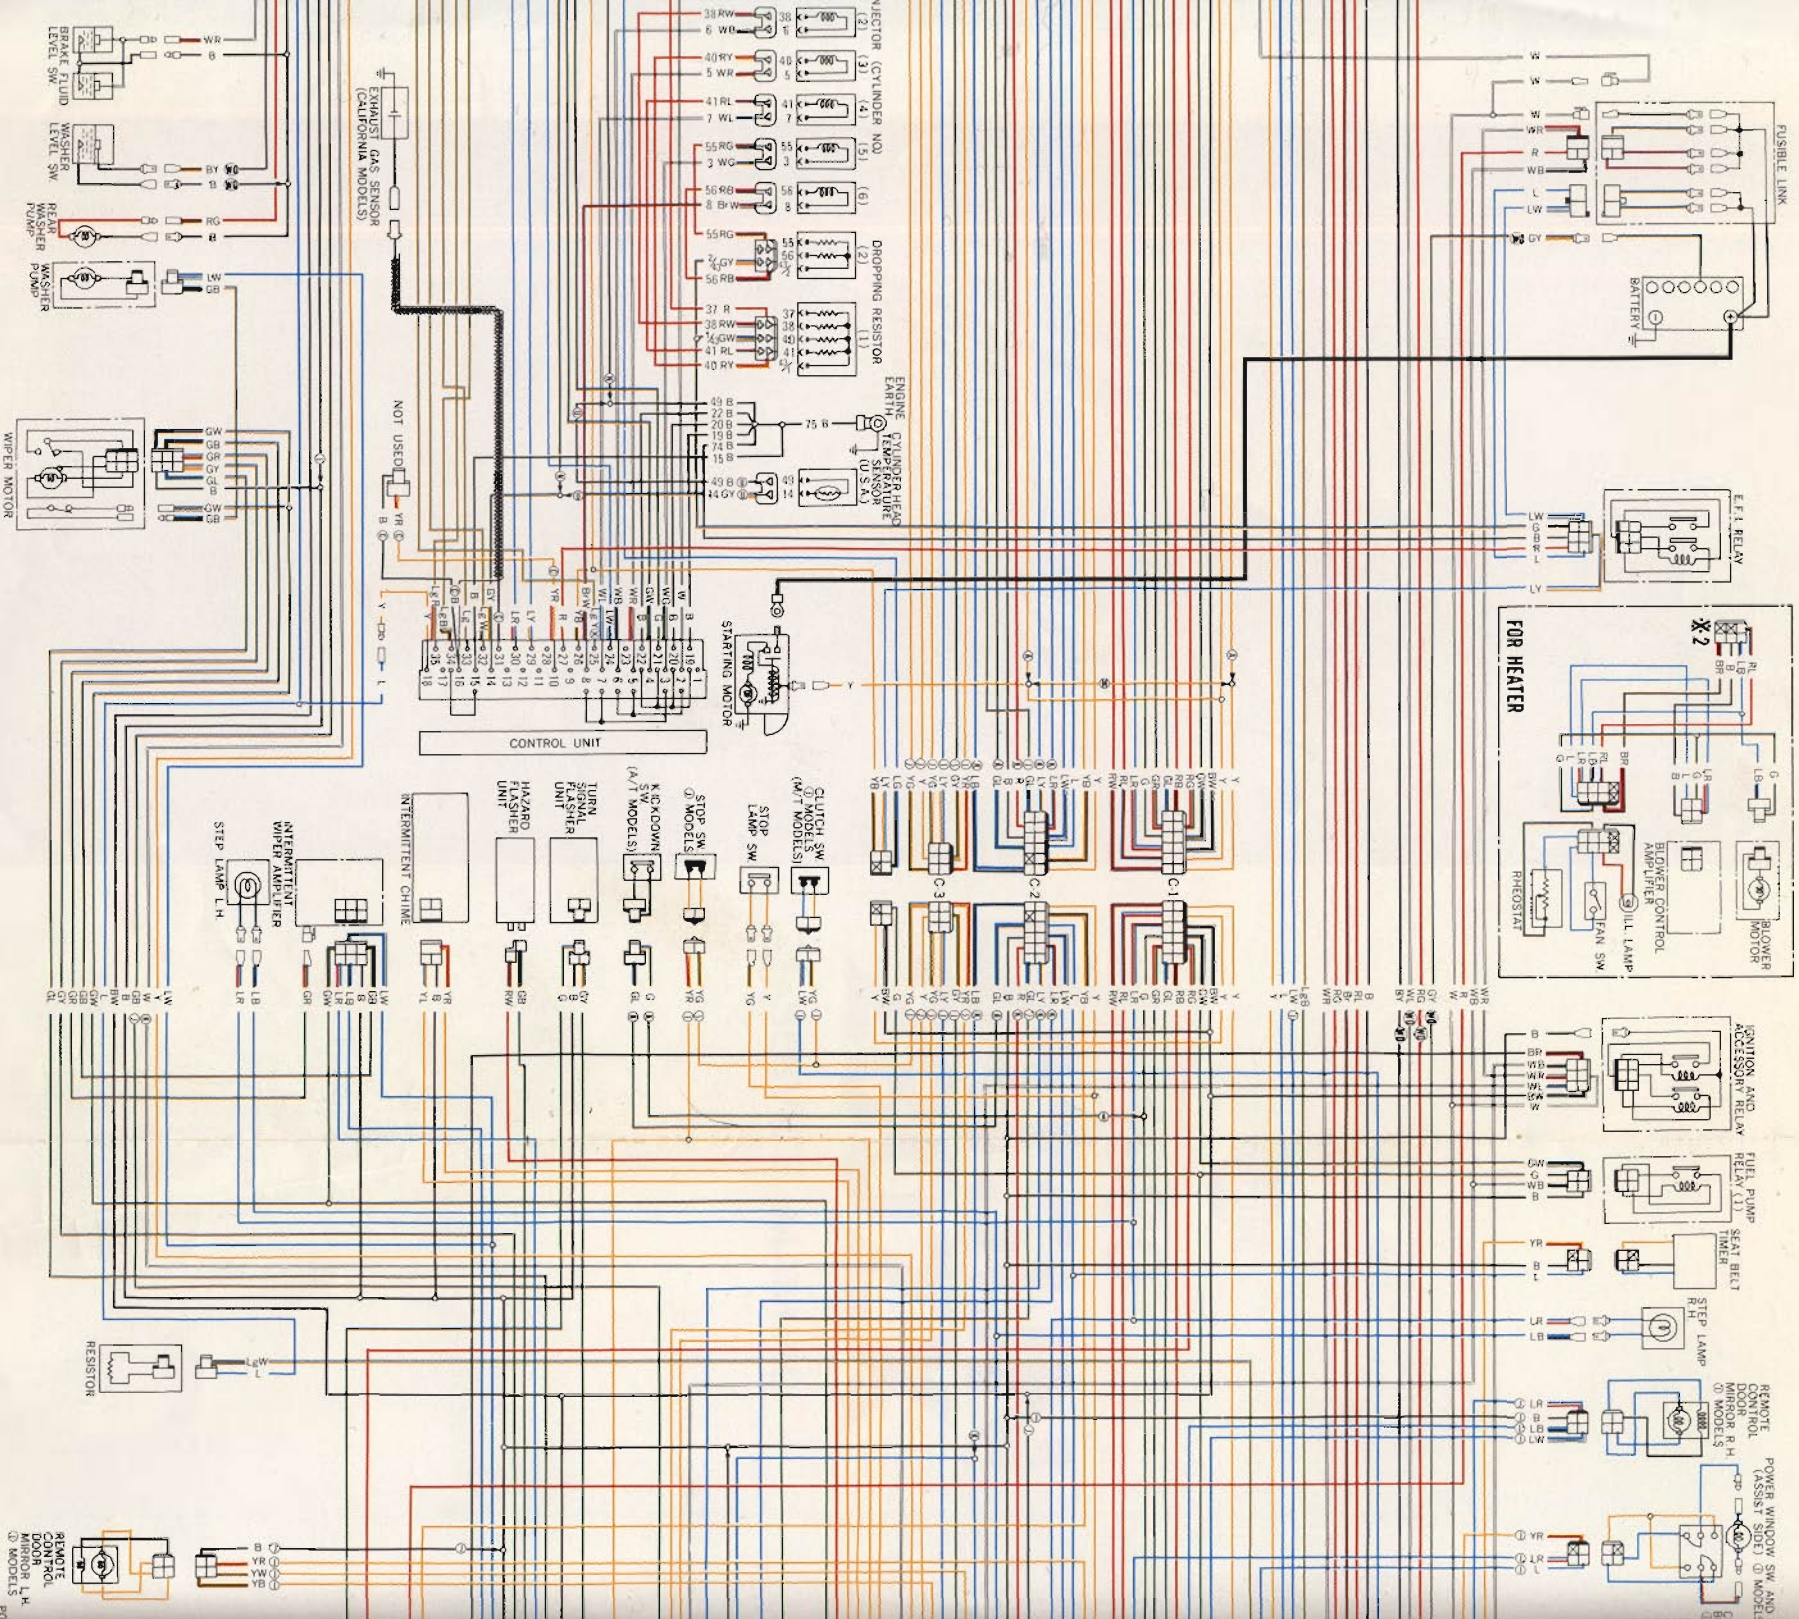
BRAKE FLUID LEVEL SW.
WR
B
WASHER LEVEL SW
BY
B
REAR WASHER PUMP
RG
B
WASHER PUMP
LW
GB
EXHAUST GAS SENSOR (CALIFORNIA MODELS)
INJECTOR (CYLINDER NO.)
(2)
(3)
(4)
(5)
(6)
38 RW
6 WB
40 RY
5 WR
41 RL
7 WL
55 RG
3 WG
56 RB
8 BrW
55 RG
GY
56 RB
DROPPING RESISTOR
(2)
(1)
37 R
38 RW
GW
41 RL
40 RY
ENGINE EARTH
49 B
22 B
20 B
19 B
74 B
15 B
75 B
CYLINDER HEAD TEMPERATURE SENSOR (U.S.A.)
49 B
14 GY
NOT USED
B
YR
WIPER MOTOR
GW
GB
GR
GY
GL
B
GW
GB
V
L
CONTROL UNIT
STARTING MOTOR
Y
FUSIBLE LINK
W
W
W
WR
R
WB
L
LW
GY
BATTERY
E.F.I. RELAY
LW
G
B
R
L
LY
FOR HEATER
※2
RL
LB
BR
BLOWER MOTOR
BLOWER CONTROL AMPLIFIER
ILL. LAMP
FAN SW
RHEOSTAT
C-3
C-2
C-1
INTERMITTENT CHIME
HAZARD FLASHER UNIT
TURN SIGNAL FLASHER UNIT
KICKDOWN SW (A/T MODELS)
STOP SW ① MODELS
STOP LAMP SW
CLUTCH SW ① MODELS (M/T MODELS)
INTERMITTENT WIPER AMPLIFIER
STEP LAMP L.H.
IGNITION AND ACCESSORY RELAY
B
BR
WB
WR
WL
BW
W
FUEL PUMP RELAY (1)
GW
G
WB
B
SEAT BELT TIMER
YR
B
L
STEP LAMP R.H.
LR
LB
REMOTE CONTROL DOOR MIRROR R.H. ① MODELS
LR
B
LB
LW
POWER WINDOW SW AND (ASSIST SIDE) ① MODELS
YR
LR
L
RESISTOR
LgW
L
REMOTE CONTROL DOOR MIRROR L.H. ① MODELS
B
YR
YW
YB